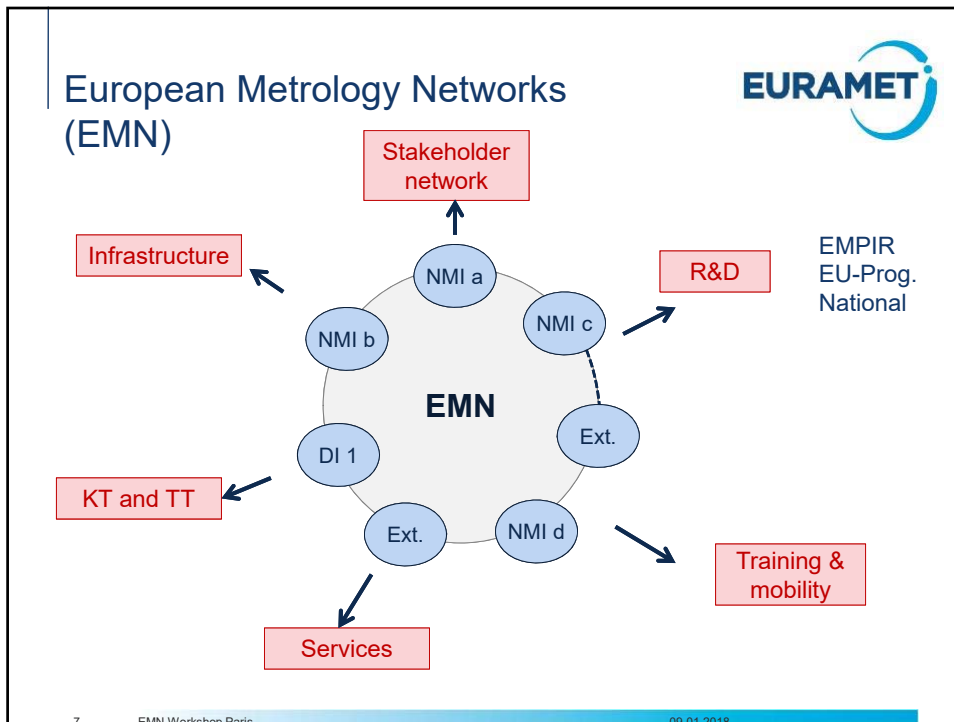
European Metrology Networks (EMN)

EURAMET

Stakeholder network

Infrastructure

R&D

EMPIR
EU-Prog.
National

NMI a

NMI b

NMI c

EMN

Ext.

DI 1

KT and TT

Ext.

NMI d

Training & mobility

Services

7 EMN Workshop Paris 09.01.2018